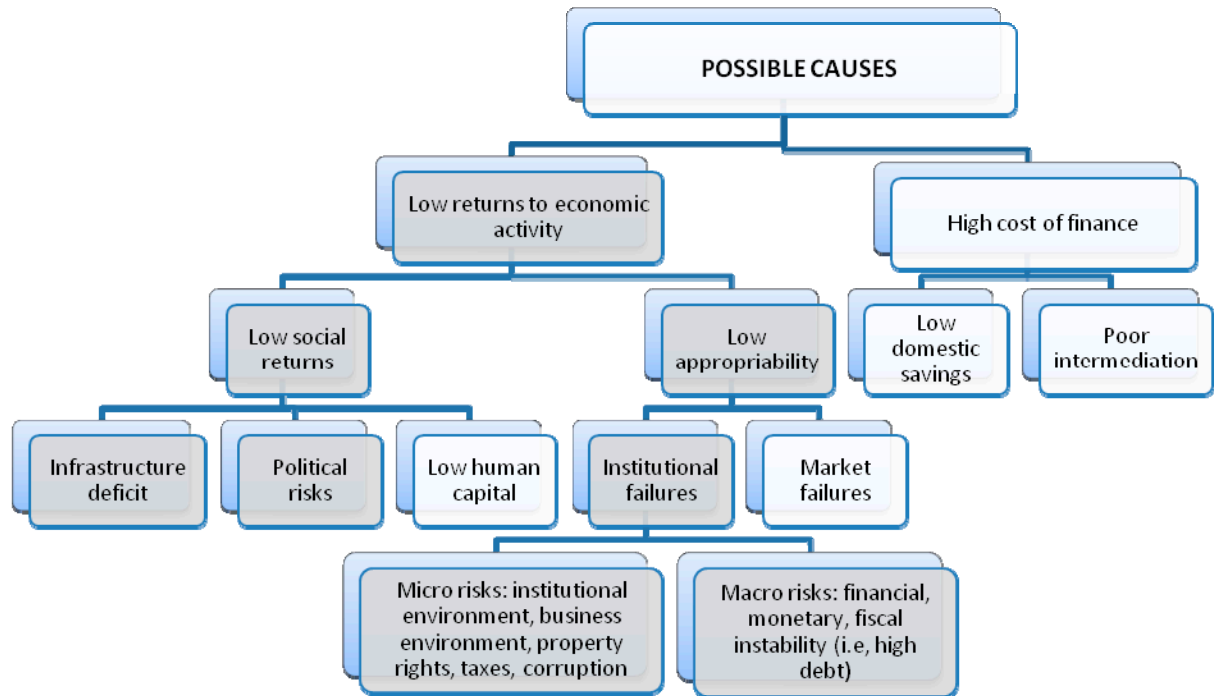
POSSIBLE CAUSES

Low returns to economic activity

High cost of finance

Low social returns

Low appropriability

Low domestic savings

Poor intermediation

Infrastructure deficit

Political risks

Low human capital

Institutional failures

Market failures

Micro risks: institutional environment, business environment, property rights, taxes, corruption

Macro risks: financial, monetary, fiscal instability (i.e, high debt)